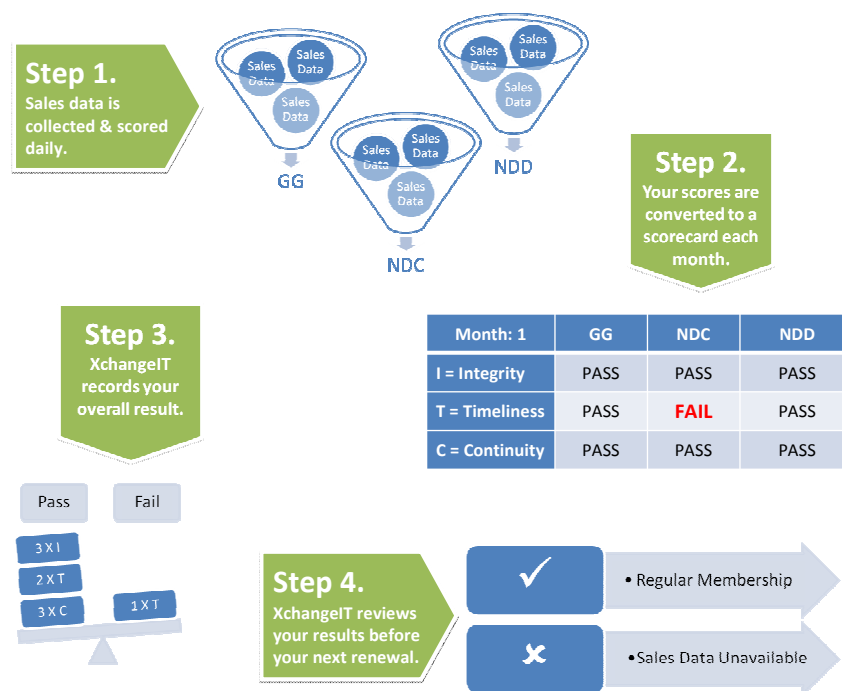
Step 1.
Sales data is collected & scored daily.

Sales Data
Sales Data
Sales Data
GG

Sales Data
Sales Data
Sales Data
NDC

Sales Data
Sales Data
Sales Data
NDD

Step 2.
Your scores are converted to a scorecard each month.

Step 3.
XchangeIT records your overall result.

| Month: 1 | GG | NDC | NDD |
|---|---|---|---|
| I = Integrity | PASS | PASS | PASS |
| T = Timeliness | PASS | FAIL | PASS |
| C = Continuity | PASS | PASS | PASS |

Pass
Fail
3 X I
2 X T
3 X C
1 X T

Step 4.
XchangeIT reviews your results before your next renewal.

✓
• Regular Membership

✗
•Sales Data Unavailable